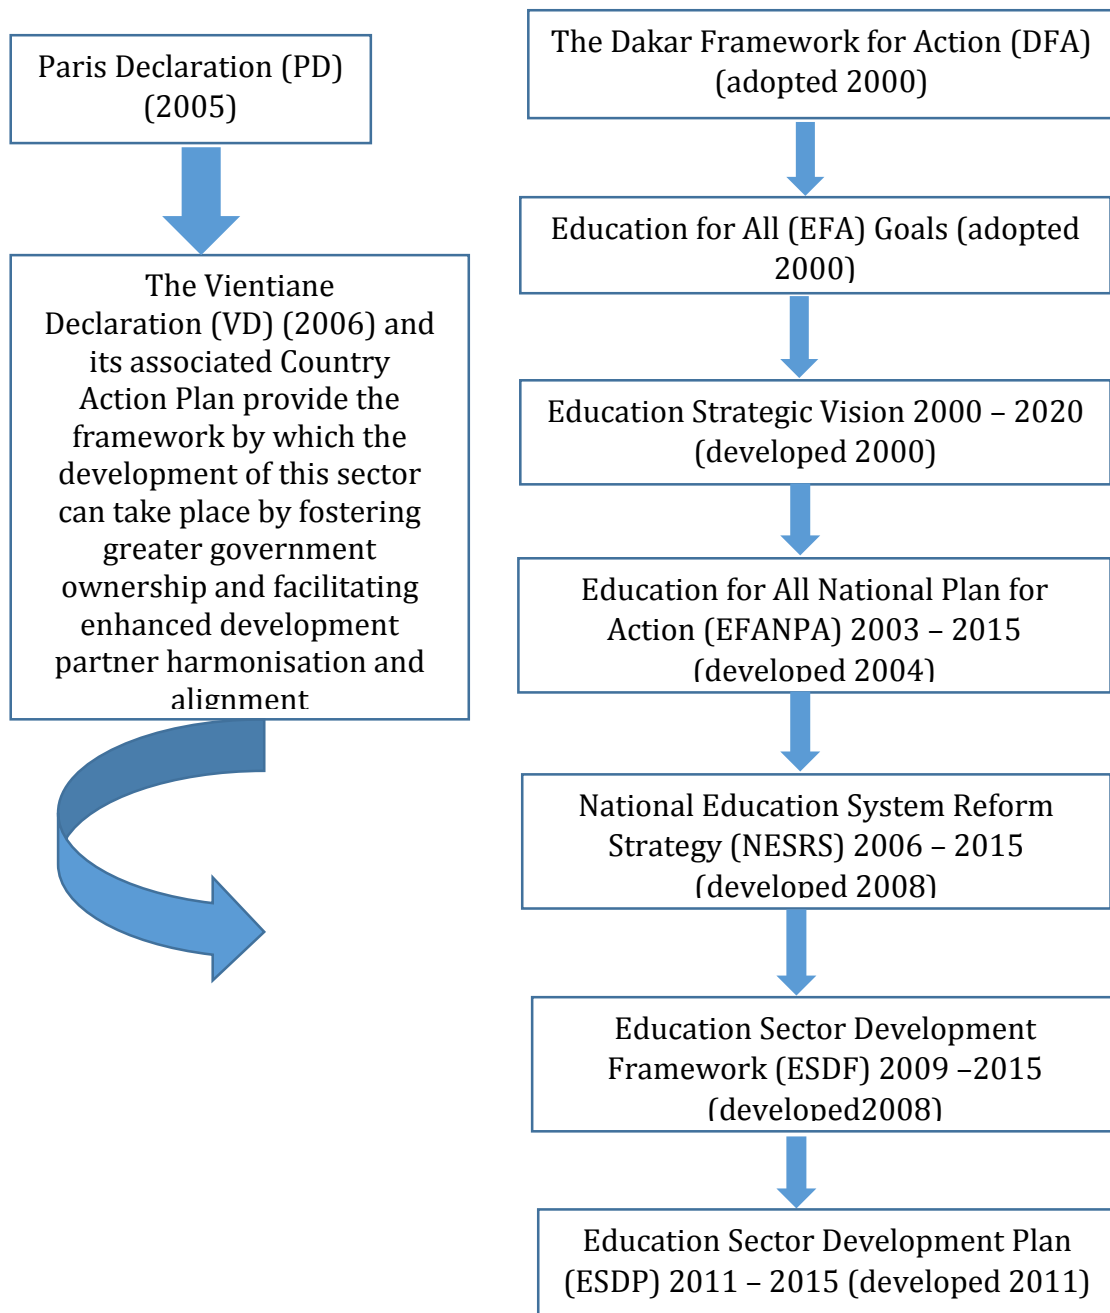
Paris Declaration (PD) (2005)

The Vientiane Declaration (VD) (2006) and its associated Country Action Plan provide the framework by which the development of this sector can take place by fostering greater government ownership and facilitating enhanced development partner harmonisation and alignment

The Dakar Framework for Action (DFA) (adopted 2000)

Education for All (EFA) Goals (adopted 2000)

Education Strategic Vision 2000 – 2020 (developed 2000)

Education for All National Plan for Action (EFANPA) 2003 – 2015 (developed 2004)

National Education System Reform Strategy (NESRS) 2006 – 2015 (developed 2008)

Education Sector Development Framework (ESDF) 2009 –2015 (developed2008)

Education Sector Development Plan (ESDP) 2011 – 2015 (developed 2011)